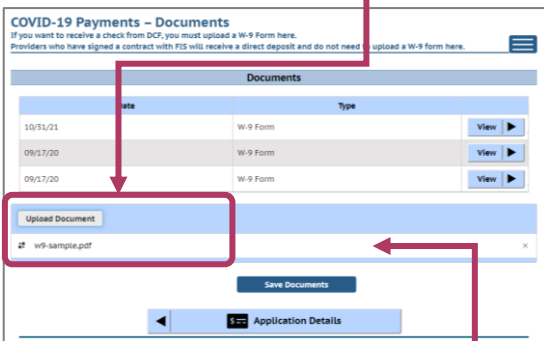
COVID-19 Payments – Documents

If you want to receive a check from DCF, you must upload a W-9 Form here.

Providers who have signed a contract with FIS will receive a direct deposit and do not need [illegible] upload a W-9 form here.

Documents

| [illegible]ate | Type | |
|---|---|---|
| 10/31/21 | W-9 Form | View ▶ |
| 09/17/20 | W-9 Form | View ▶ |
| 09/17/20 | W-9 Form | View ▶ |

Upload Document

w9-sample.pdf ×

Save Documents

◀ Application Details